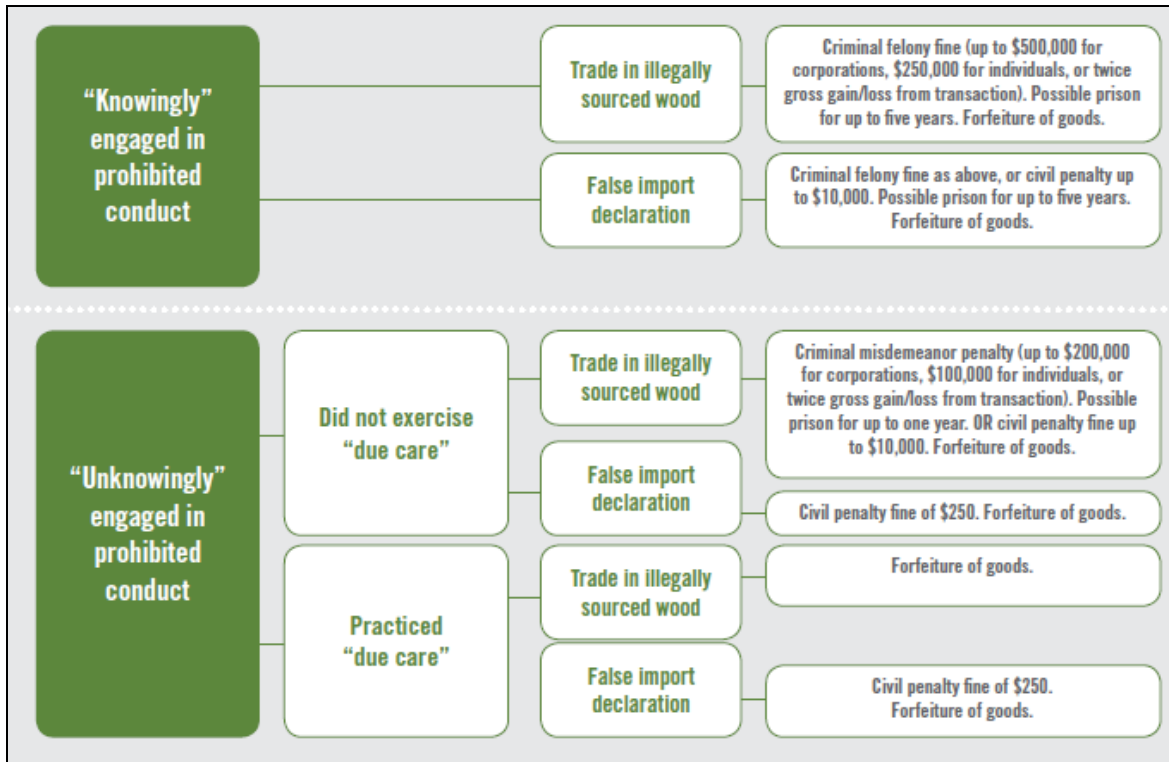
"Knowingly" engaged in prohibited conduct

Trade in illegally sourced wood

Criminal felony fine (up to \$500,000 for corporations, \$250,000 for individuals, or twice gross gain/loss from transaction). Possible prison for up to five years. Forfeiture of goods.

False import declaration

Criminal felony fine as above, or civil penalty up to \$10,000. Possible prison for up to five years. Forfeiture of goods.

"Unknowingly" engaged in prohibited conduct

Did not exercise "due care"

Trade in illegally sourced wood

Criminal misdemeanor penalty (up to \$200,000 for corporations, \$100,000 for individuals, or twice gross gain/loss from transaction). Possible prison for up to one year. OR civil penalty fine up to \$10,000. Forfeiture of goods.

False import declaration

Civil penalty fine of \$250. Forfeiture of goods.

Practiced "due care"

Trade in illegally sourced wood

Forfeiture of goods.

False import declaration

Civil penalty fine of \$250. Forfeiture of goods.